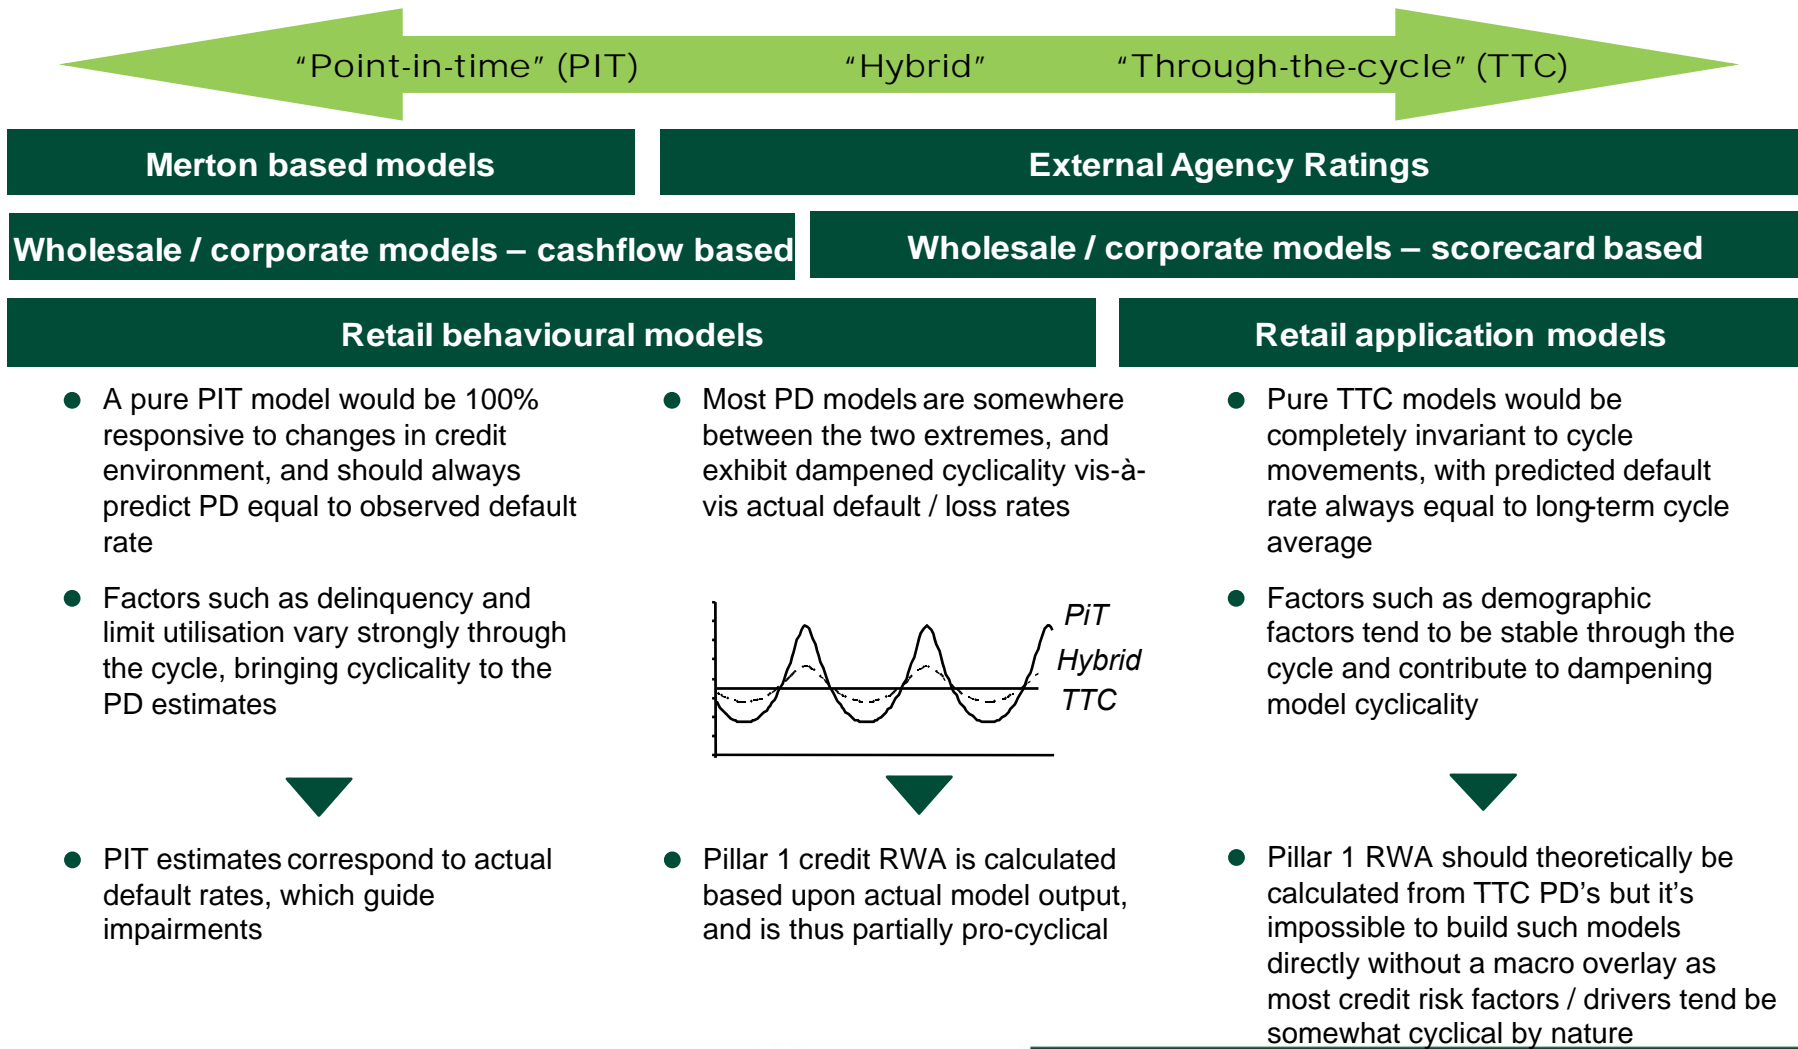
"Point-in-time" (PIT) "Hybrid" "Through-the-cycle" (TTC)

Merton based models

External Agency Ratings

Wholesale / corporate models – cashflow based

Wholesale / corporate models – scorecard based

Retail behavioural models

Retail application models

- A pure PIT model would be 100% responsive to changes in credit environment, and should always predict PD equal to observed default rate
- Factors such as delinquency and limit utilisation vary strongly through the cycle, bringing cyclicality to the PD estimates

- PIT estimates correspond to actual default rates, which guide impairments

- Most PD models are somewhere between the two extremes, and exhibit dampened cyclicality vis-à-vis actual default / loss rates

PiT
Hybrid
TTC

- Pillar 1 credit RWA is calculated based upon actual model output, and is thus partially pro-cyclical

- Pure TTC models would be completely invariant to cycle movements, with predicted default rate always equal to long-term cycle average
- Factors such as demographic factors tend to be stable through the cycle and contribute to dampening model cyclicality

- Pillar 1 RWA should theoretically be calculated from TTC PD's but it's impossible to build such models directly without a macro overlay as most credit risk factors / drivers tend be somewhat cyclical by nature